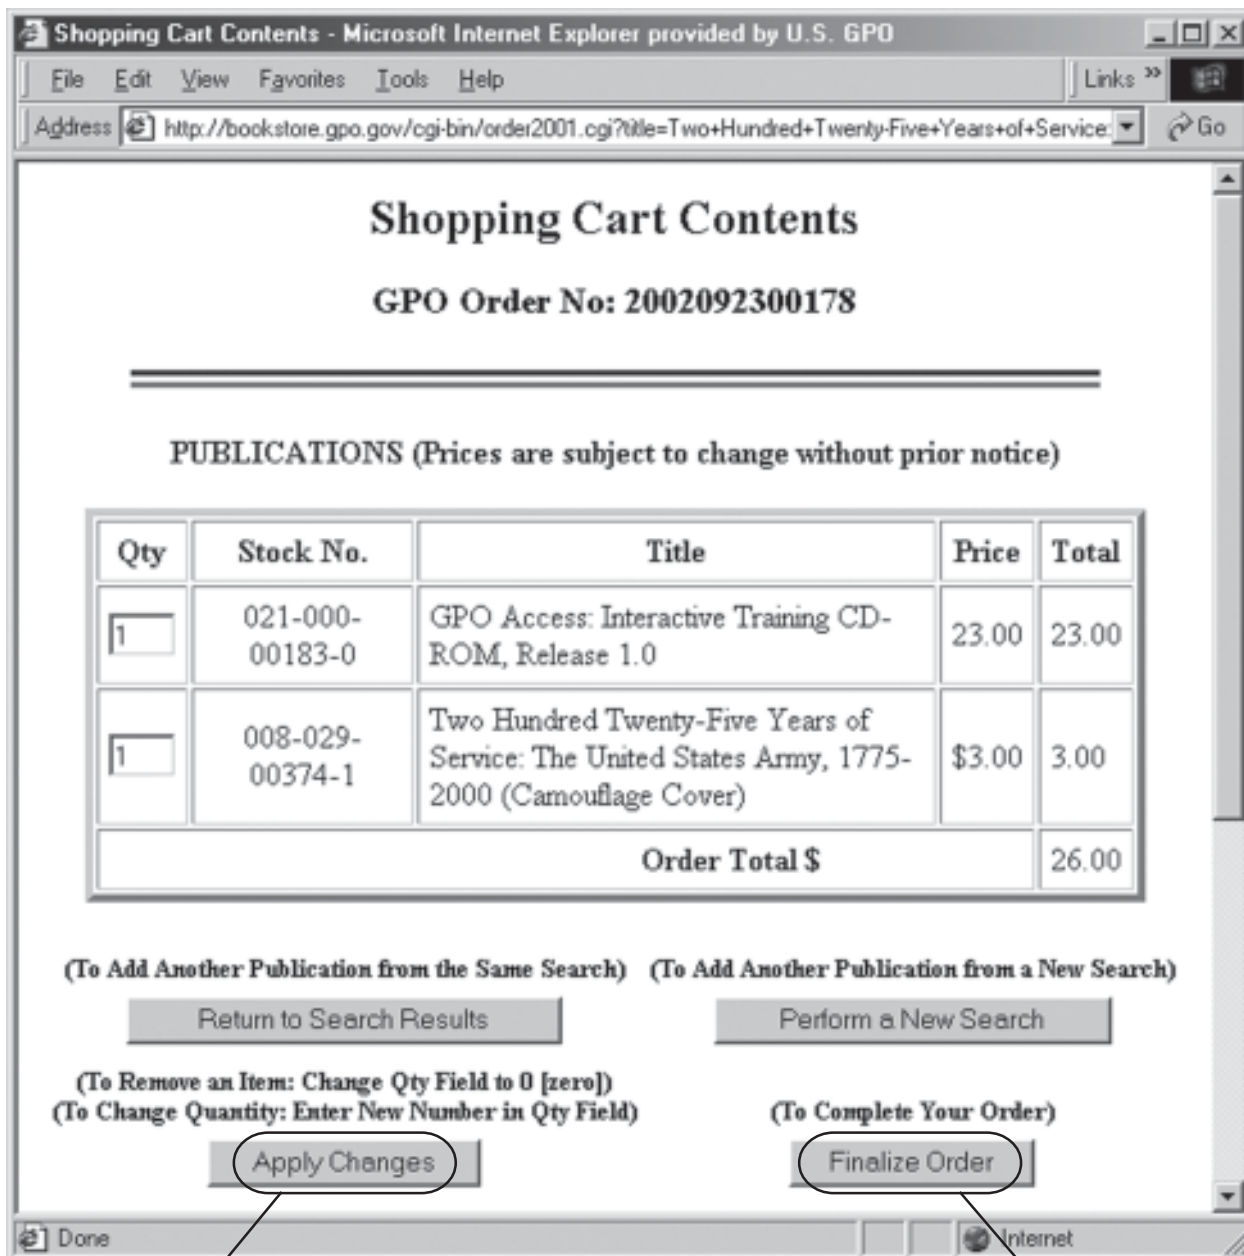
Shopping Cart Contents - Microsoft Internet Explorer provided by U.S. GPO

File Edit View Favorites Tools Help

Links »

Address http://bookstore.gpo.gov/cgi-bin/order2001.cgi?title=Two+Hundred+Twenty-Five+Years+of+Service

Go

Shopping Cart Contents

GPO Order No: 2002092300178

PUBLICATIONS (Prices are subject to change without prior notice)

| Qty | Stock No. | Title | Price | Total |
|---|---|---|---|---|
| 1 | 021-000-00183-0 | GPO Access: Interactive Training CD-ROM, Release 1.0 | 23.00 | 23.00 |
| 1 | 008-029-00374-1 | Two Hundred Twenty-Five Years of Service: The United States Army, 1775-2000 (Camouflage Cover) | $3.00 | 3.00 |
| Order Total $ | | | | 26.00 |

(To Add Another Publication from the Same Search)

Return to Search Results

(To Add Another Publication from a New Search)

Perform a New Search

(To Remove an Item: Change Qty Field to 0 [zero])
(To Change Quantity: Enter New Number in Qty Field)

Apply Changes

(To Complete Your Order)

Finalize Order

Done

Internet